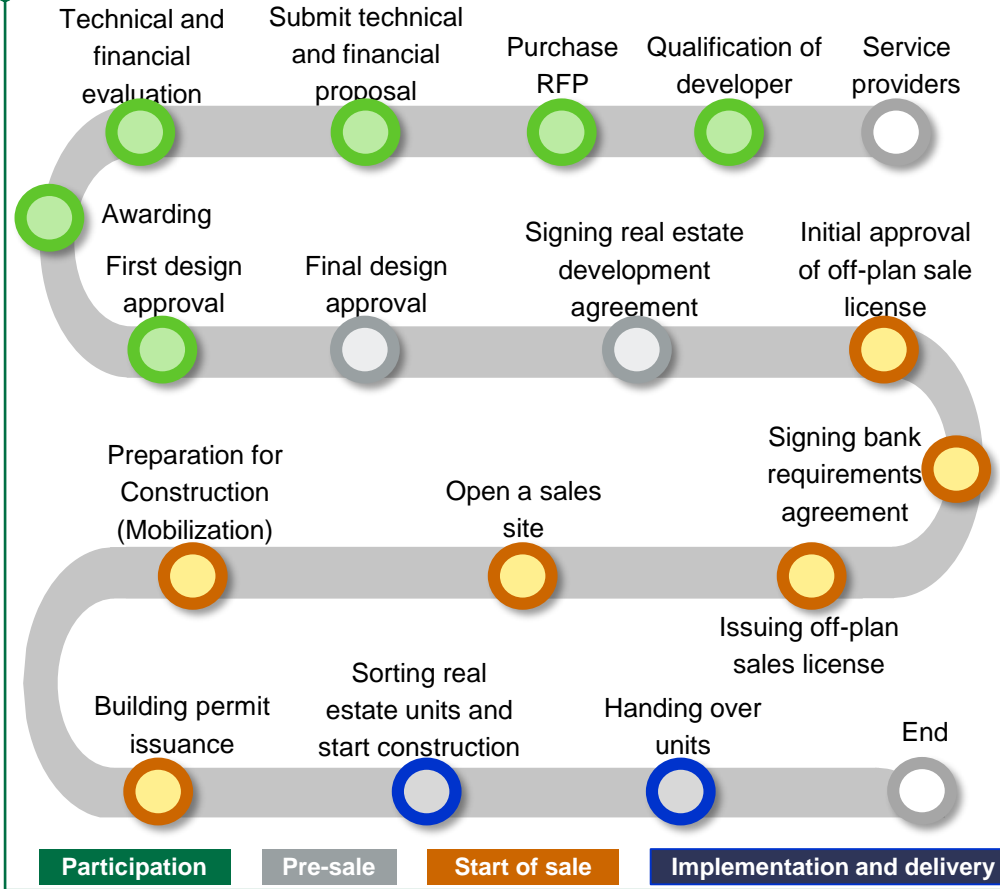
Technical and financial evaluation

Submit technical and financial proposal

Purchase RFP

Qualification of developer

Service providers

Awarding

First design approval

Final design approval

Signing real estate development agreement

Initial approval of off-plan sale license

Signing bank requirements agreement

Preparation for Construction (Mobilization)

Open a sales site

Issuing off-plan sales license

Building permit issuance

Sorting real estate units and start construction

Handing over units

End

Participation

Pre-sale

Start of sale

Implementation and delivery